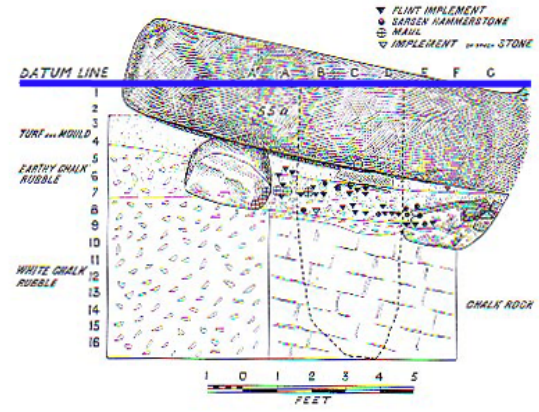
▼ FLINT IMPLEMENT
● SARSEN HAMMERSTONE
⊕ MAUL
▽ IMPLEMENT OF SPECK STONE

DATUM LINE

A A B C D E F G

1
2
3
4
5
6
7
8
9
10
11
12
13
14
15
16

5a

TURF AND MOULD

EARTHY CHALK RUBBLE

WHITE CHALK RUBBLE

CHALK ROCK

1 0 1 2 3 4 5
FEET